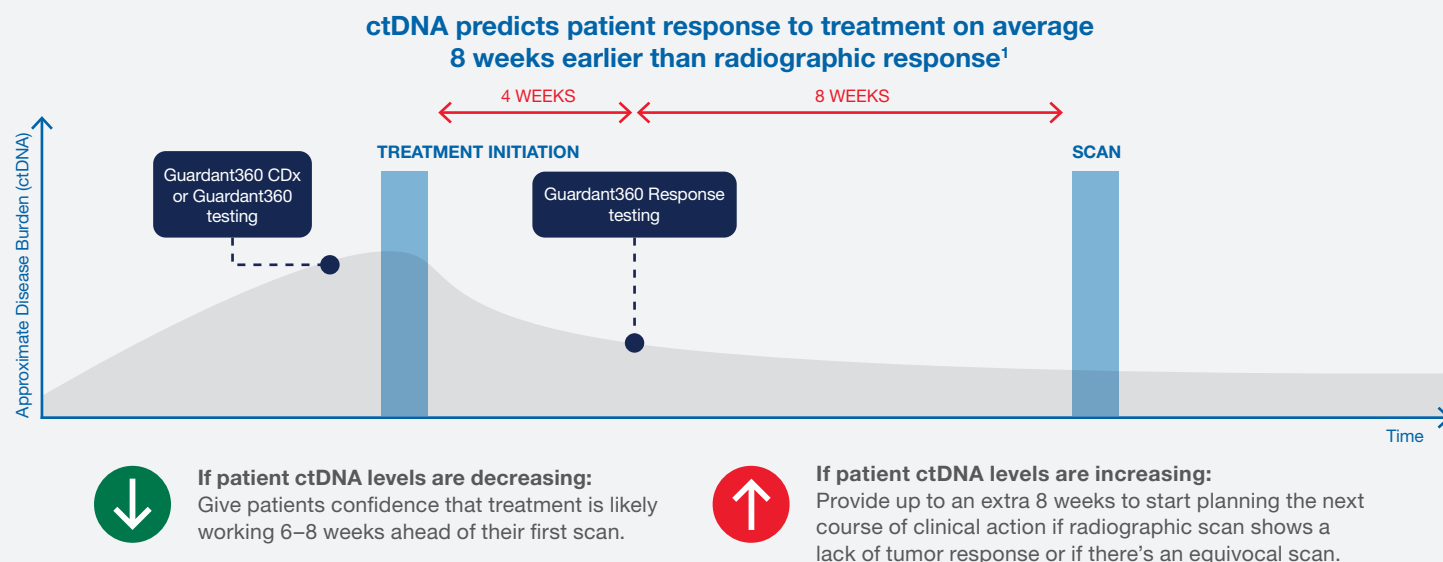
ctDNA predicts patient response to treatment on average 8 weeks earlier than radiographic response$^1$

4 WEEKS

8 WEEKS

Approximate Disease Burden (ctDNA)

Guardant360 CDx or Guardant360 testing

TREATMENT INITIATION

Guardant360 Response testing

SCAN

Time

If patient ctDNA levels are decreasing:
Give patients confidence that treatment is likely working 6–8 weeks ahead of their first scan.

If patient ctDNA levels are increasing:
Provide up to an extra 8 weeks to start planning the next course of clinical action if radiographic scan shows a lack of tumor response or if there's an equivocal scan.